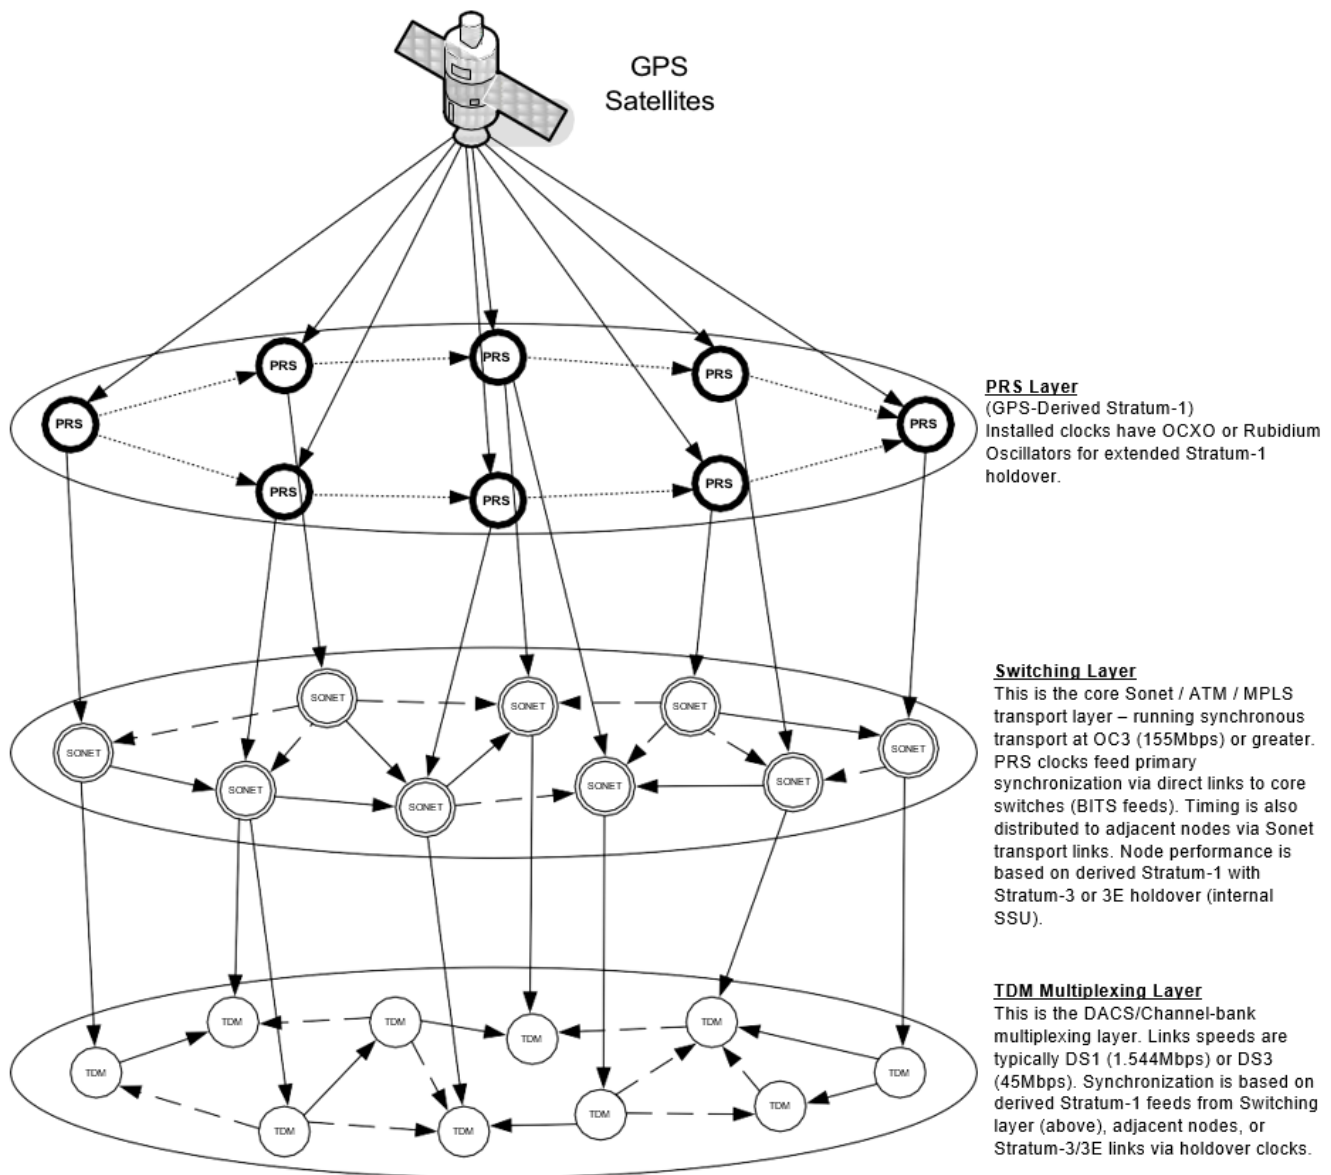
GPS Satellites

PRS
PRS
PRS
PRS
PRS
PRS
PRS
PRS

PRS Layer
(GPS-Derived Stratum-1)
Installed clocks have OCXO or Rubidium Oscillators for extended Stratum-1 holdover.

SONET
SONET
SONET
SONET
SONET
SONET
SONET
SONET
SONET

Switching Layer
This is the core Sonet / ATM / MPLS transport layer – running synchronous transport at OC3 (155Mbps) or greater. PRS clocks feed primary synchronization via direct links to core switches (BITS feeds). Timing is also distributed to adjacent nodes via Sonet transport links. Node performance is based on derived Stratum-1 with Stratum-3 or 3E holdover (internal SSU).

TDM
TDM
TDM
TDM
TDM
TDM
TDM
TDM
TDM
TDM

TDM Multiplexing Layer
This is the DACS/Channel-bank multiplexing layer. Links speeds are typically DS1 (1.544Mbps) or DS3 (45Mbps). Synchronization is based on derived Stratum-1 feeds from Switching layer (above), adjacent nodes, or Stratum-3/3E links via holdover clocks.